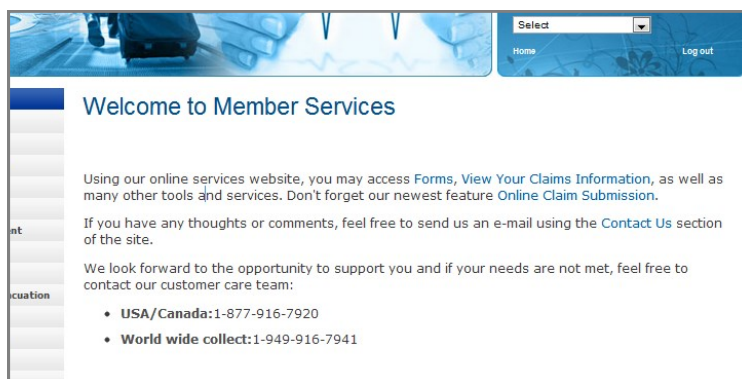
Select

Home

Log out

nt

cuation

Welcome to Member Services

Using our online services website, you may access Forms, View Your Claims Information, as well as many other tools and services. Don't forget our newest feature Online Claim Submission.

If you have any thoughts or comments, feel free to send us an e-mail using the Contact Us section of the site.

We look forward to the opportunity to support you and if your needs are not met, feel free to contact our customer care team:

- **USA/Canada:**1-877-916-7920
- **World wide collect:**1-949-916-7941